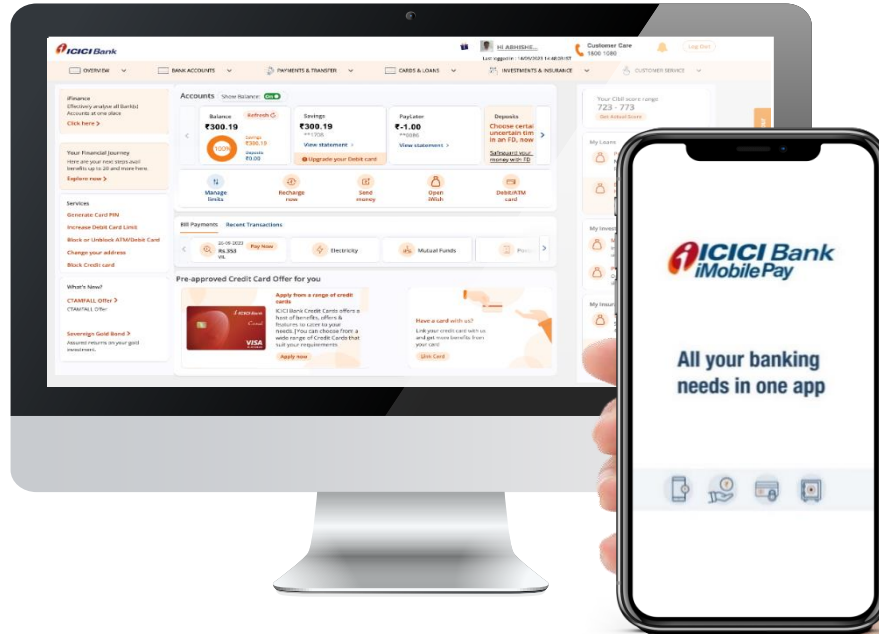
ICICI Bank

Hi ABHISHE... Last logged in: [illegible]

Customer Care 1800 1080

Log Out

OVERVIEW BANK ACCOUNTS PAYMENTS & TRANSFER CARDS & LOANS INVESTMENTS & INSURANCE CUSTOMER SERVICE

iFinance
Effectively analyse all Bank(s) Accounts at one place
Click here >

Your Financial Journey
Here are your next steps avail benefits up to 20 and more here.
Explore now >

Services
Generate Card PIN
Increase Debit Card Limit
Block or Unblock ATM/Debit Card
Change your address
Block Credit card

What's New?
CTAMFALL Offer >
CTAMFALL Offer

Sovereign Gold Bond >
Assured returns on your gold investment.

Accounts Show Balance On

Balance Refresh
₹300.19
100%
Savings ₹300.19
Deposits ₹0.00

Savings
₹300.19
**1356
View statement >
Upgrade your Debit card

PayLater
₹-1.00
**0080
View statement >

Deposits
Choose certai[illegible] uncertain tim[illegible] in an FD, now
Safeguard your money with FD

Manage limits
Recharge now
Send money
Open iWish
Debit/ATM card

Bill Payments Recent Transactions

20-09-2023 Rs.350 VA
Pay Now
Electricity
Mutual Funds

Pre-approved Credit Card Offer for you

Apply from a range of credit cards
ICICI Bank Credit Cards offers a host of benefits, offers & features to cater to your needs. You can choose from a wide range of Credit Cards that suit your requirements.
Apply now

Have a card with us?
Link your credit card with us and get more benefits from your card
Link Card

Your CIBIL score range
723 - 773
Get Actual Score

My Loans
My Invest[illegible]
My Insur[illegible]

ICICI Bank
iMobile Pay

All your banking needs in one app